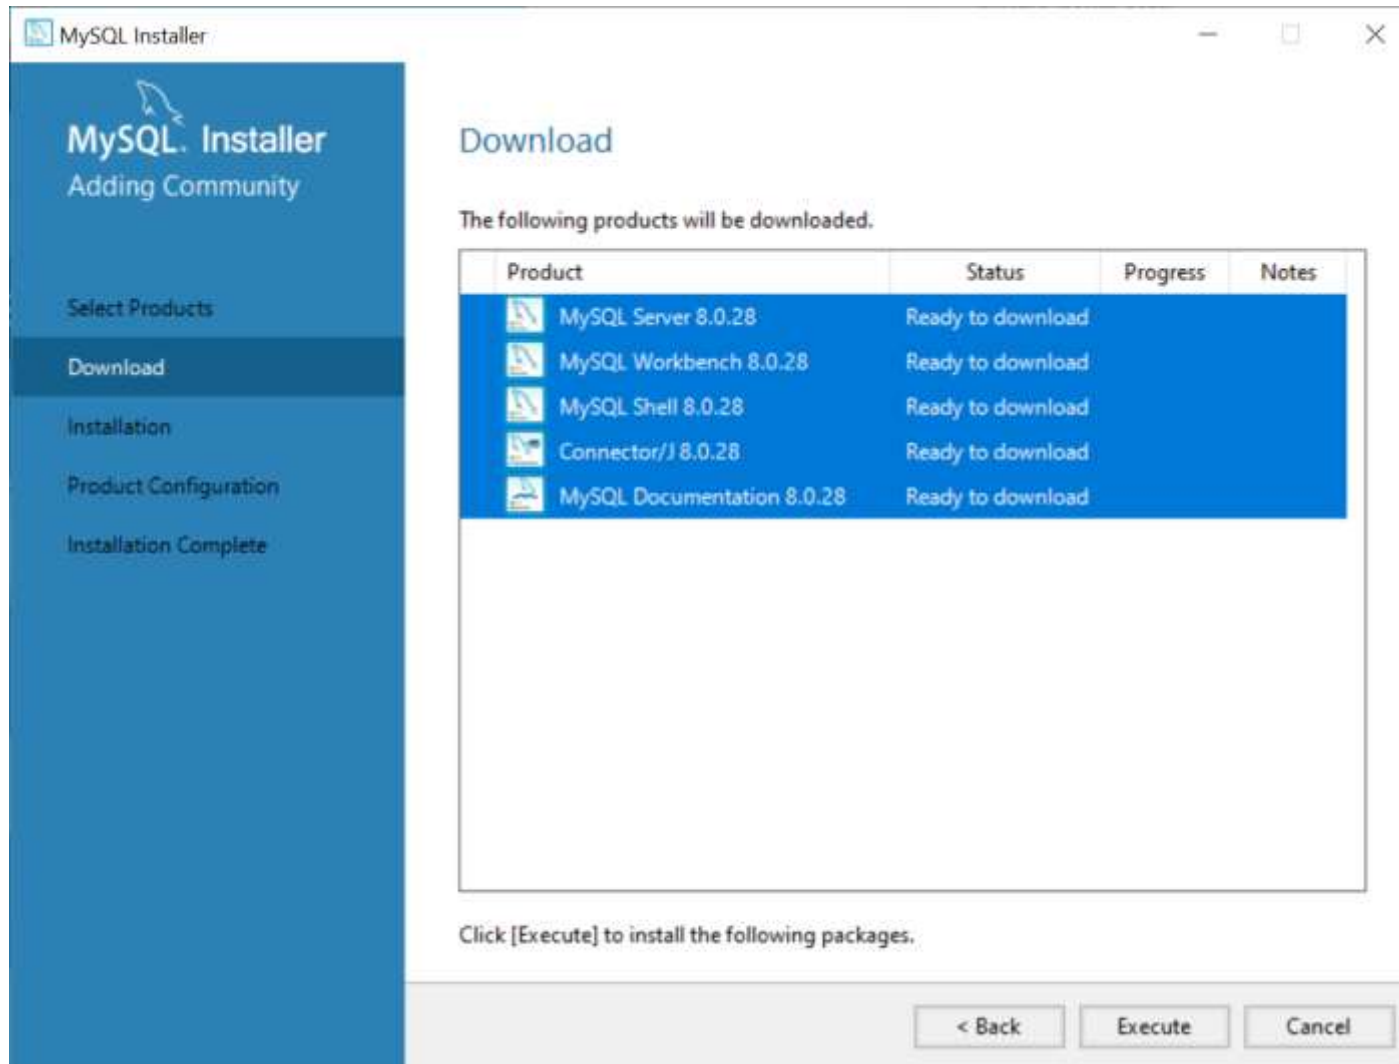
MySQL Installer

MySQL. Installer
Adding Community

Select Products
Download
Installation
Product Configuration
Installation Complete

Download

The following products will be downloaded.

| Product | Status | Progress | Notes |
|---|---|---|---|
| MySQL Server 8.0.28 | Ready to download | | |
| MySQL Workbench 8.0.28 | Ready to download | | |
| MySQL Shell 8.0.28 | Ready to download | | |
| Connector/J 8.0.28 | Ready to download | | |
| MySQL Documentation 8.0.28 | Ready to download | | |

Click [Execute] to install the following packages.

< Back
Execute
Cancel